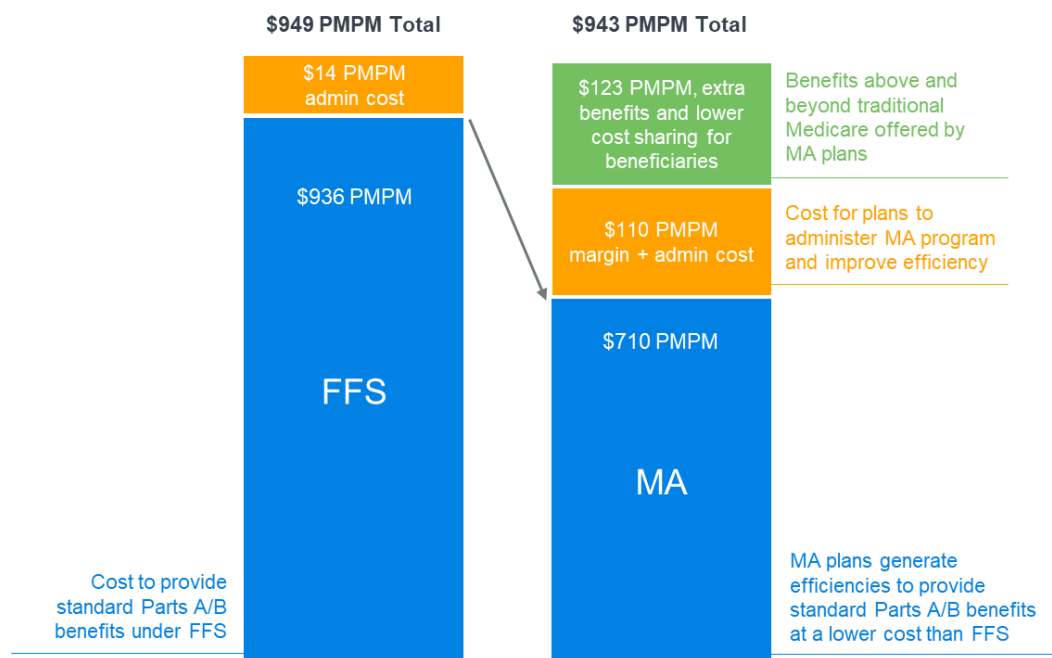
$949 PMPM Total

$14 PMPM admin cost

$936 PMPM

FFS

Cost to provide standard Parts A/B benefits under FFS

$943 PMPM Total

$123 PMPM, extra benefits and lower cost sharing for beneficiaries

Benefits above and beyond traditional Medicare offered by MA plans

$110 PMPM margin + admin cost

Cost for plans to administer MA program and improve efficiency

$710 PMPM

MA

MA plans generate efficiencies to provide standard Parts A/B benefits at a lower cost than FFS